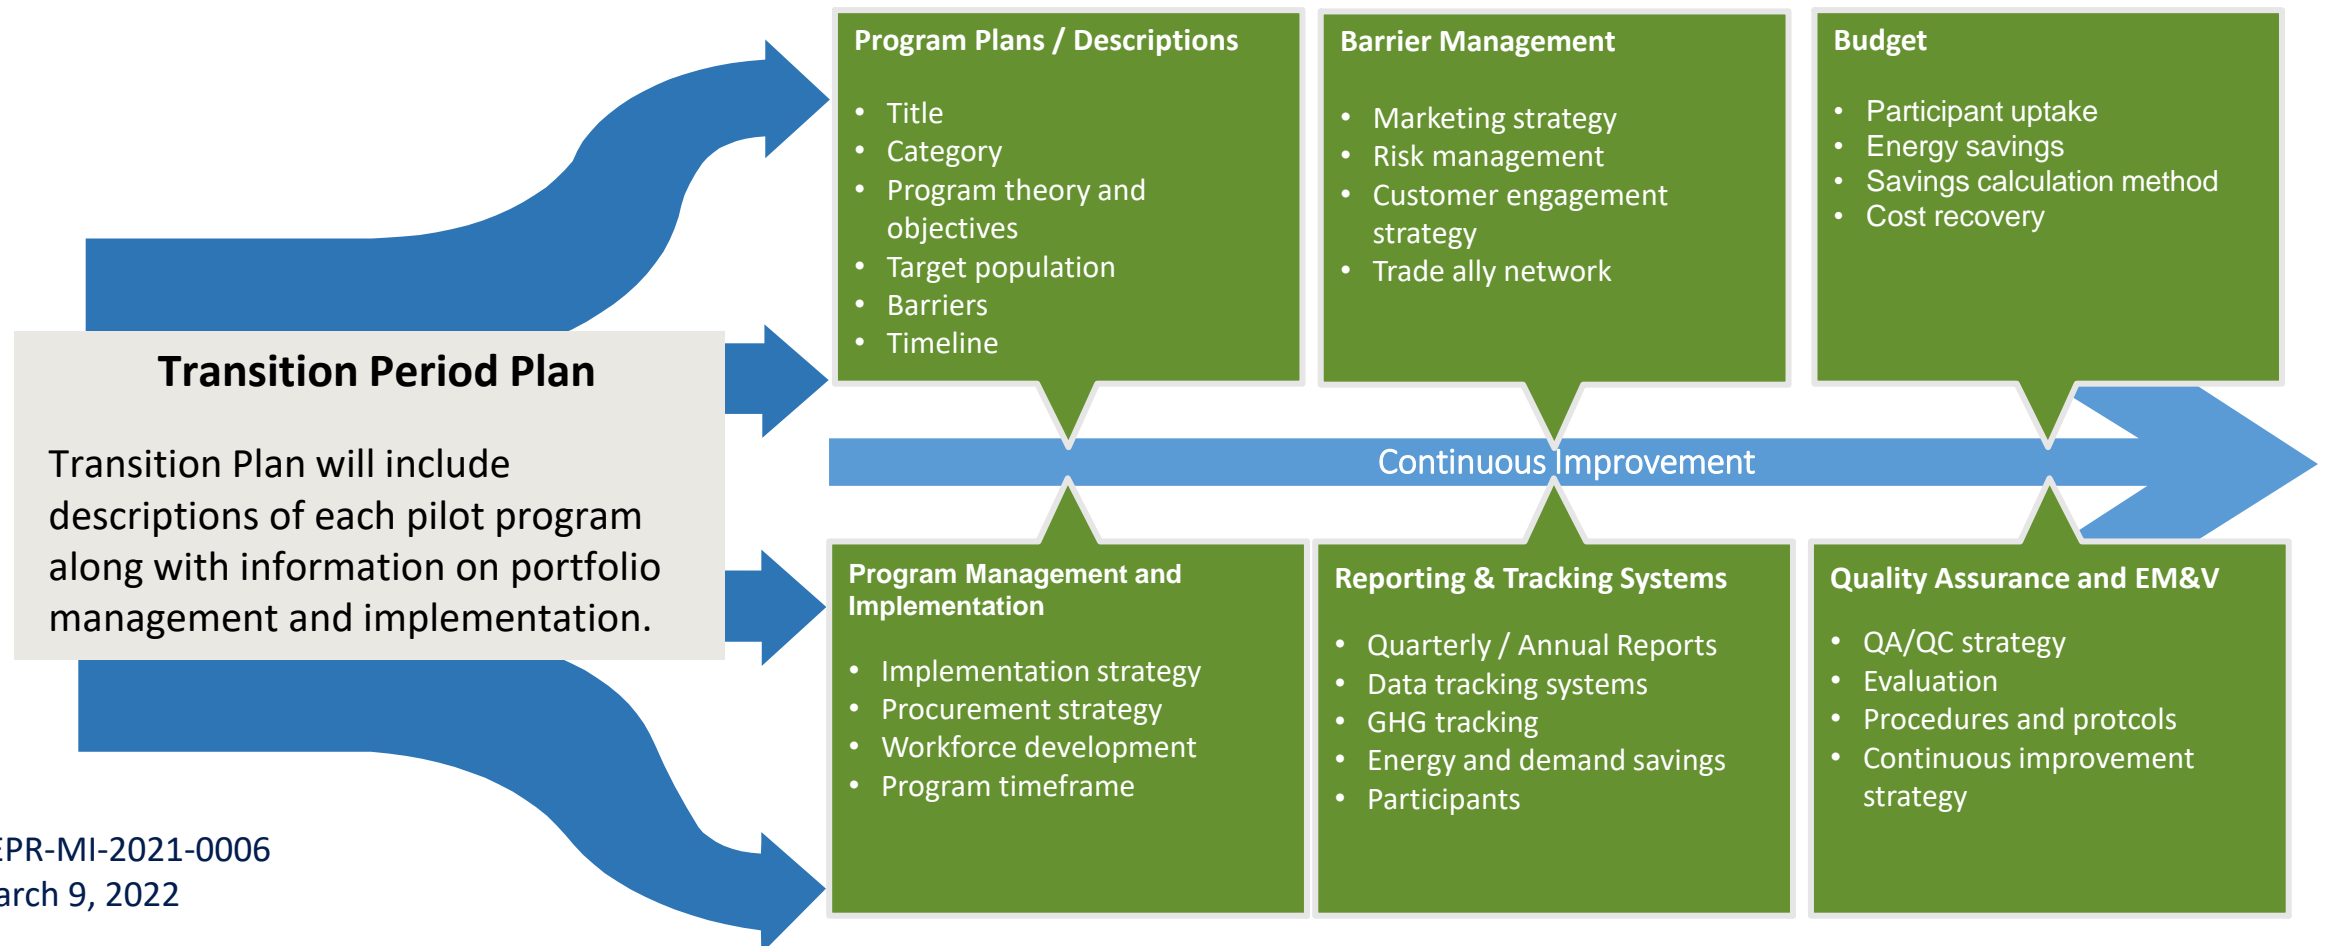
Transition Period Plan

Transition Plan will include descriptions of each pilot program along with information on portfolio management and implementation.

Program Plans / Descriptions

- Title
- Category
- Program theory and objectives
- Target population
- Barriers
- Timeline

Barrier Management

- Marketing strategy
- Risk management
- Customer engagement strategy
- Trade ally network

Budget

- Participant uptake
- Energy savings
- Savings calculation method
- Cost recovery

Continuous Improvement

Program Management and Implementation

- Implementation strategy
- Procurement strategy
- Workforce development
- Program timeframe

Reporting & Tracking Systems

- Quarterly / Annual Reports
- Data tracking systems
- GHG tracking
- Energy and demand savings
- Participants

Quality Assurance and EM&V

- QA/QC strategy
- Evaluation
- Procedures and protcols
- Continuous improvement strategy

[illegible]PR-MI-2021-0006
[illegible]arch 9, 2022